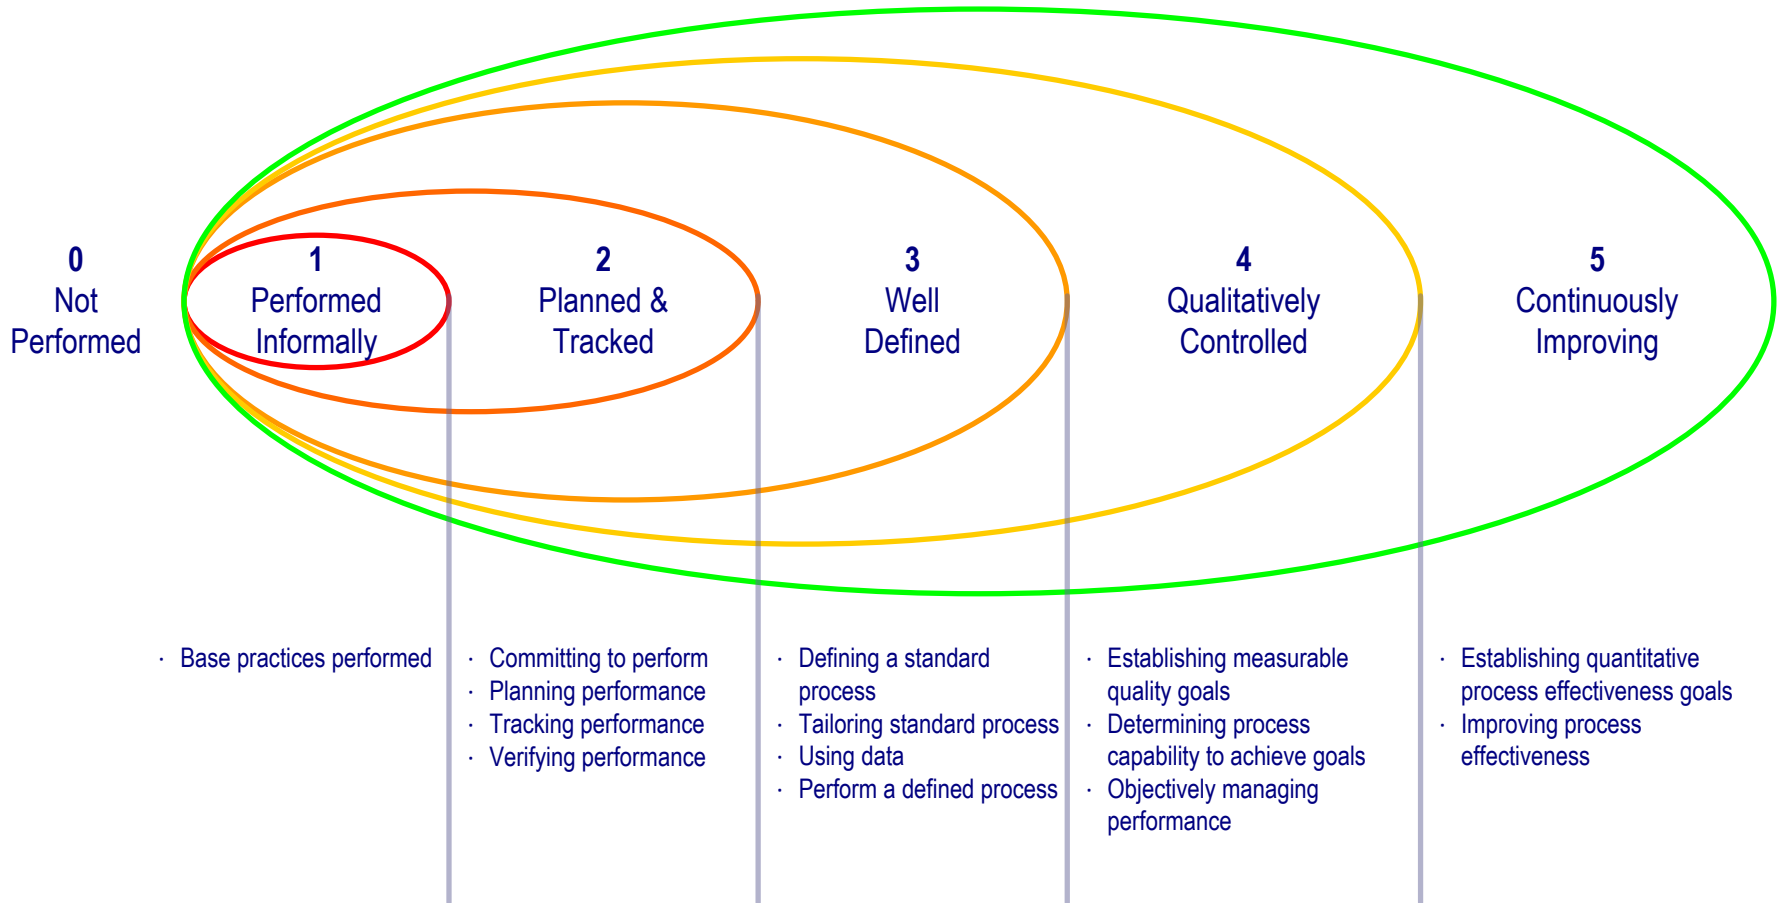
0
Not Performed

1
Performed Informally

2
Planned & Tracked

3
Well Defined

4
Qualitatively Controlled

5
Continuously Improving

· Base practices performed

· Committing to perform
· Planning performance
· Tracking performance
· Verifying performance

· Defining a standard process
· Tailoring standard process
· Using data
· Perform a defined process

· Establishing measurable quality goals
· Determining process capability to achieve goals
· Objectively managing performance

· Establishing quantitative process effectiveness goals
· Improving process effectiveness